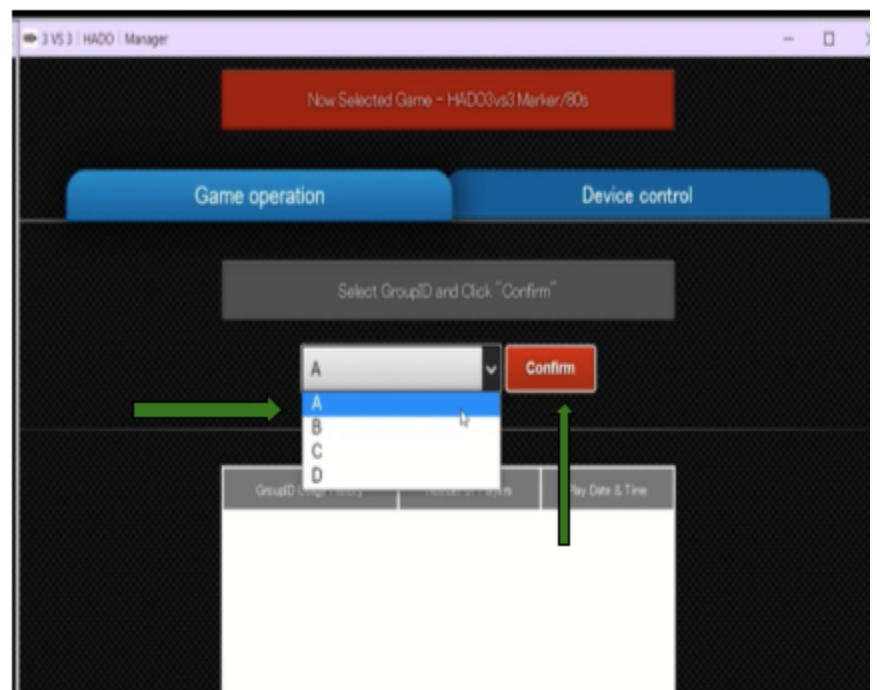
3 VS 3 | HADO | Manager

Now Selected Game - HADO3vs3 Marker/80s

Game operation

Device control

Select GroupID and Click "Confirm"

A

Confirm

A
B
C
D

| GroupID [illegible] | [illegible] | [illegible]lay Date & Time |
|---|---|---|